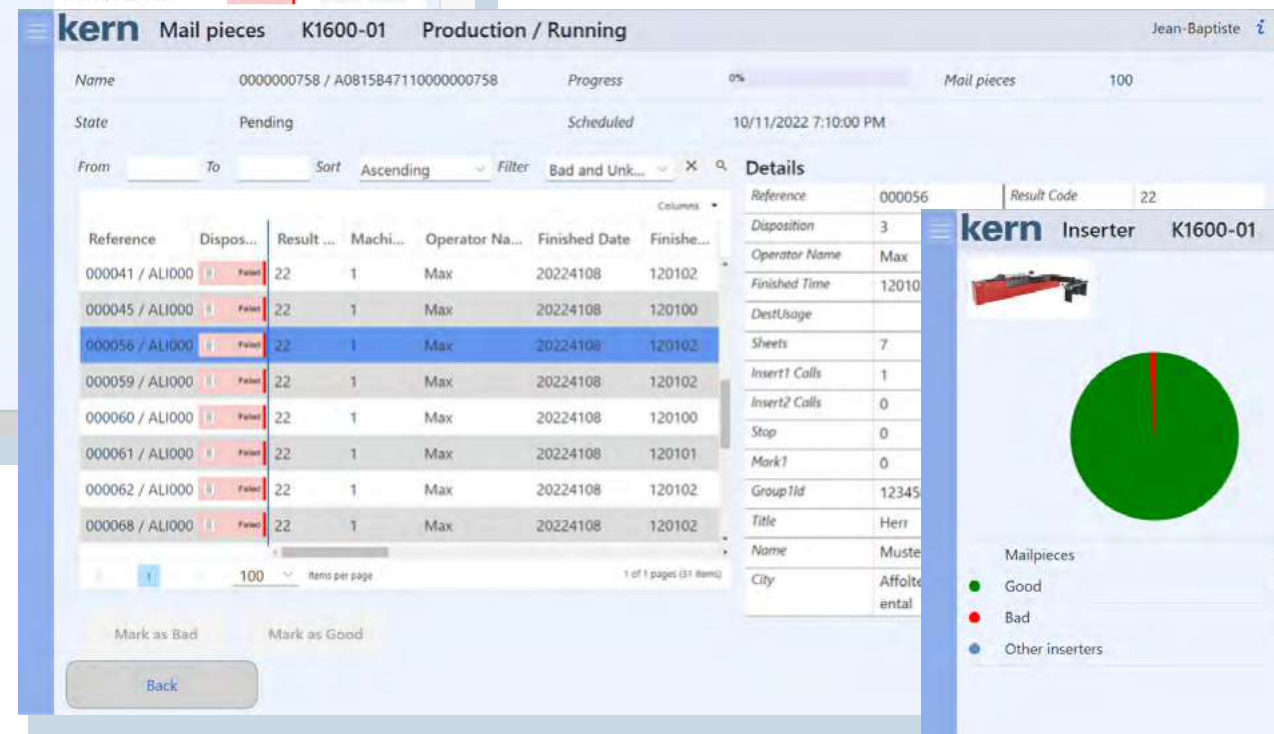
kern Mail pieces K1600-01 Production / Running

Jean-Baptiste i

Name 0000000758 / A0815B47110000000758
Progress 0%
Mail pieces 100

State Pending
Scheduled 10/11/2022 7:10:00 PM

From To Sort Ascending Filter Bad and Unk... ×

Columns

| Reference | Dispos... | Result ... | Machi... | Operator Na... | Finished Date | Finishe... |
|---|---|---|---|---|---|---|
| 000041 / ALI000 | Failed | 22 | 1 | Max | 20224108 | 120102 |
| 000045 / ALI000 | Failed | 22 | 1 | Max | 20224108 | 120100 |
| 000056 / ALI000 | Failed | 22 | 1 | Max | 20224108 | 120102 |
| 000059 / ALI000 | Failed | 22 | 1 | Max | 20224108 | 120102 |
| 000060 / ALI000 | Failed | 22 | 1 | Max | 20224108 | 120100 |
| 000061 / ALI000 | Failed | 22 | 1 | Max | 20224108 | 120101 |
| 000062 / ALI000 | Failed | 22 | 1 | Max | 20224108 | 120102 |
| 000068 / ALI000 | Failed | 22 | 1 | Max | 20224108 | 120102 |

1 100 items per page 1 of 1 pages (31 items)

Mark as Bad Mark as Good

Back

Details

| Reference | 000056 | Result Code | 22 |
|---|---|---|---|
| Disposition | 3 | | |
| Operator Name | Max | | |
| Finished Time | 12010 | | |
| DestUsage | | | |
| Sheets | 7 | | |
| Insert1 Calls | 1 | | |
| Insert2 Calls | 0 | | |
| Stop | 0 | | |
| Mark1 | 0 | | |
| Group1Id | 12345 | | |
| Title | Herr | | |
| Name | Muste | | |
| City | Affoltental | | |

kern Inserter K1600-01

Mailpieces
Good
Bad
Other inserters